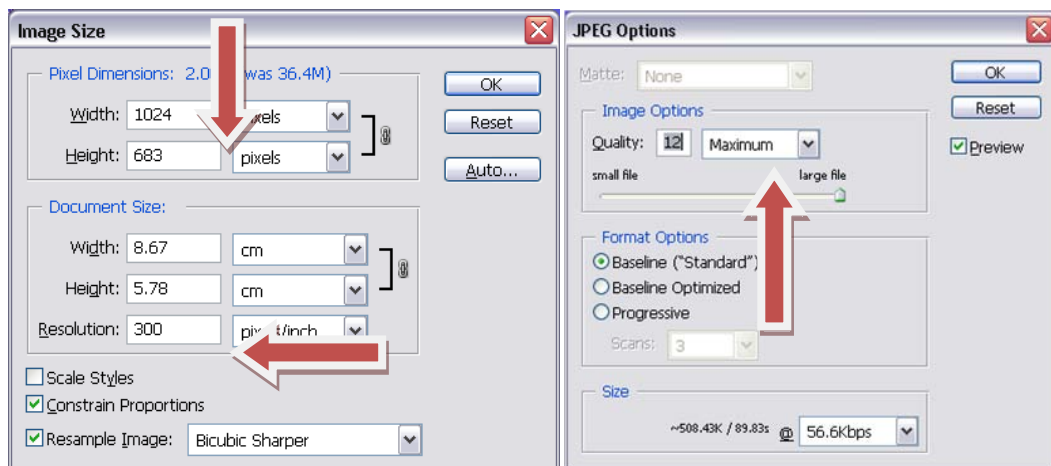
Image Size

Pixel Dimensions: 2.0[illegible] was 36.4M)

Width: 1024 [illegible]ixels

Height: 683 pixels

OK

Reset

Auto...

Document Size:

Width: 8.67 cm

Height: 5.78 cm

Resolution: 300 pi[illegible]/inch

Scale Styles

Constrain Proportions

Resample Image: Bicubic Sharper

JPEG Options

Matte: None

OK

Reset

Preview

Image Options

Quality: 12 Maximum

small file large file

Format Options

Baseline ("Standard")

Baseline Optimized

Progressive

Scans: 3

Size

~508.43K / 89.83s @ 56.6Kbps